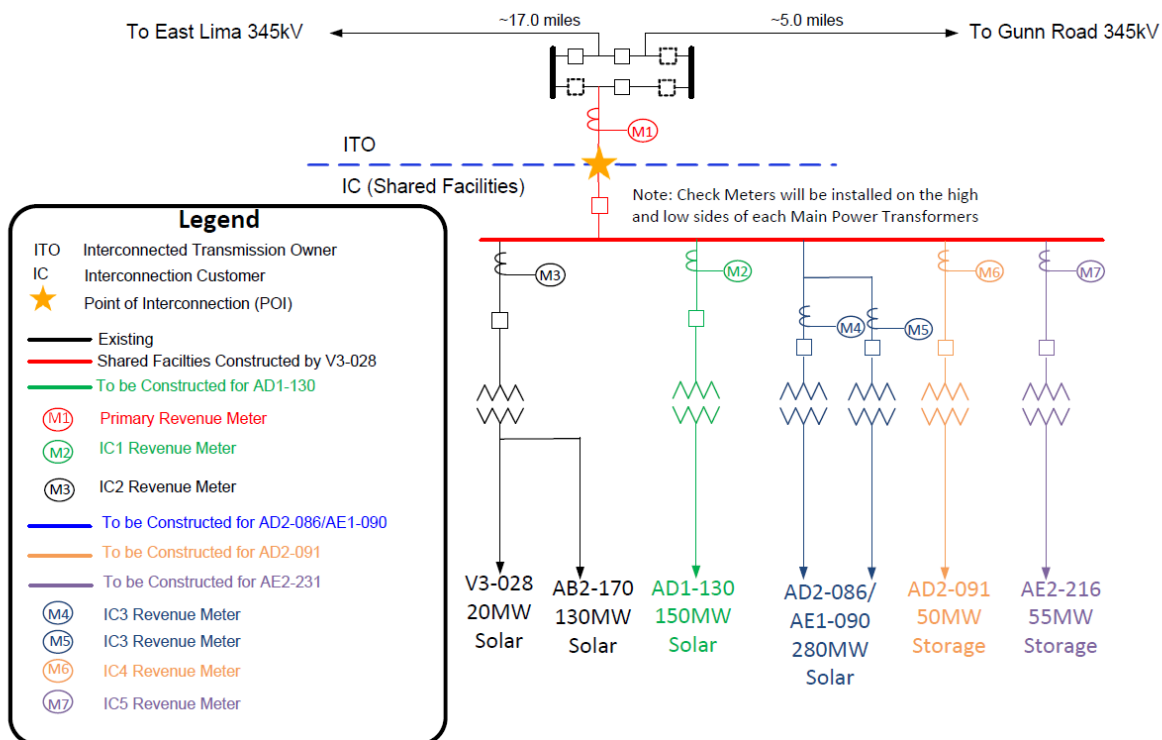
To East Lima 345kV

~17.0 miles

~5.0 miles

To Gunn Road 345kV

M1

ITO

IC (Shared Facilities)

Note: Check Meters will be installed on the high and low sides of each Main Power Transformers

Legend

ITO Interconnected Transmission Owner
IC Interconnection Customer
Point of Interconnection (POI)

Existing
Shared Facilties Constructed by V3-028
To be Constructed for AD1-130
M1 Primary Revenue Meter
M2 IC1 Revenue Meter
M3 IC2 Revenue Meter
To be Constructed for AD2-086/AE1-090
To be Constructed for AD2-091
To be Constructed for AE2-231
M4 IC3 Revenue Meter
M5 IC3 Revenue Meter
M6 IC4 Revenue Meter
M7 IC5 Revenue Meter

M3

M2

M4

M5

M6

M7

V3-028
20MW
Solar

AB2-170
130MW
Solar

AD1-130
150MW
Solar

AD2-086/
AE1-090
280MW
Solar

AD2-091
50MW
Storage

AE2-216
55MW
Storage